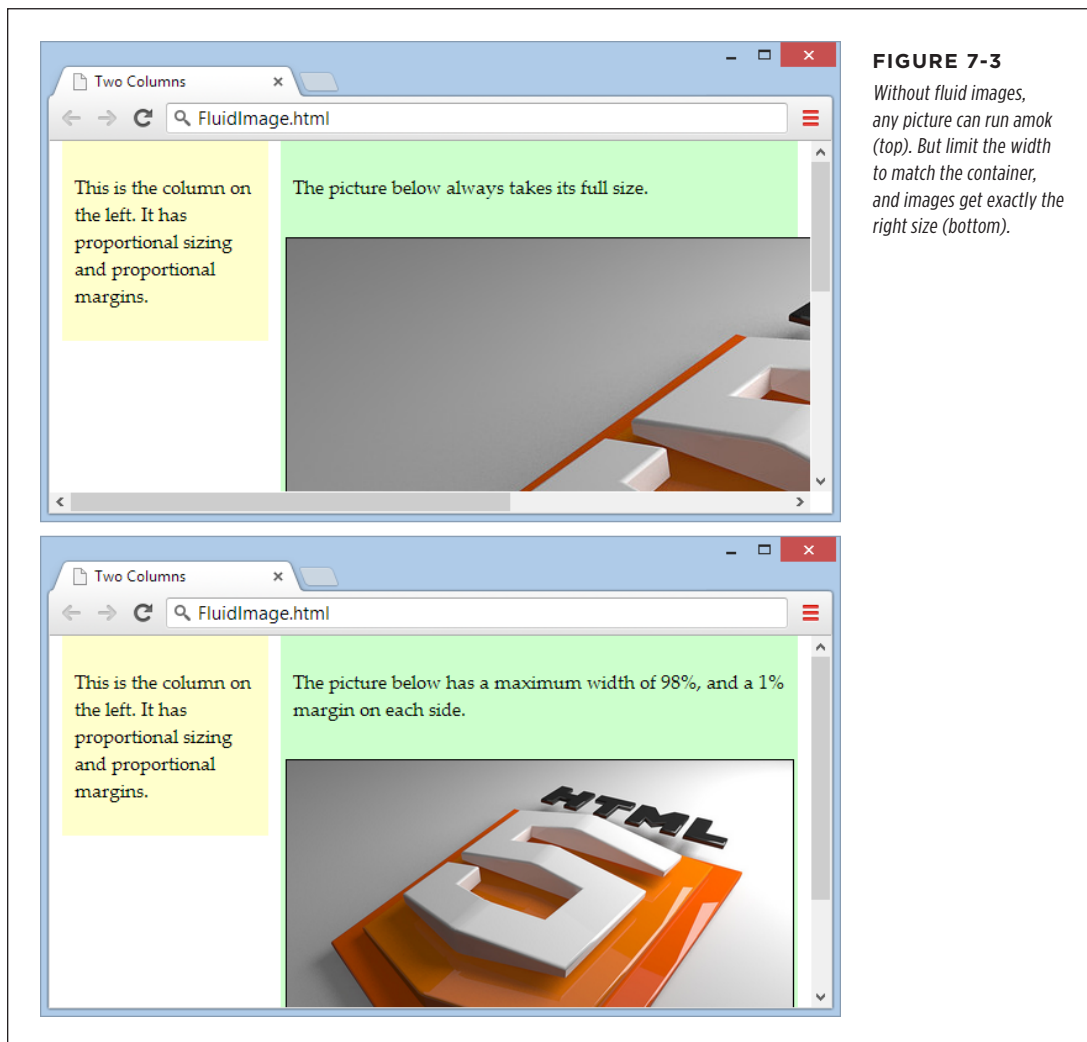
Two Columns

FluidImage.html

This is the column on the left. It has proportional sizing and proportional margins.

The picture below always takes its full size.

Two Columns

FluidImage.html

This is the column on the left. It has proportional sizing and proportional margins.

The picture below has a maximum width of 98%, and a 1% margin on each side.

HTML

FIGURE 7-3

Without fluid images, any picture can run amok (top). But limit the width to match the container, and images get exactly the right size (bottom).